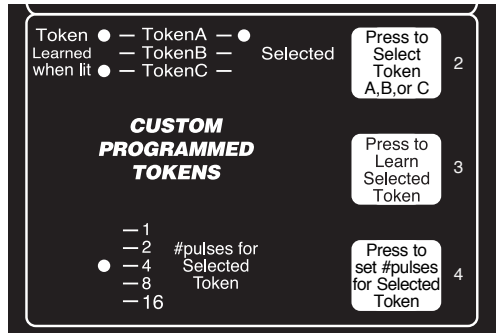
Token Learned when lit

— TokenA —
— TokenB —
— TokenC —

Selected

Press to Select Token A,B,or C

2

CUSTOM PROGRAMMED TOKENS

Press to Learn Selected Token

3

—1
—2
—4
—8
—16

#pulses for Selected Token

Press to set #pulses for Selected Token

4